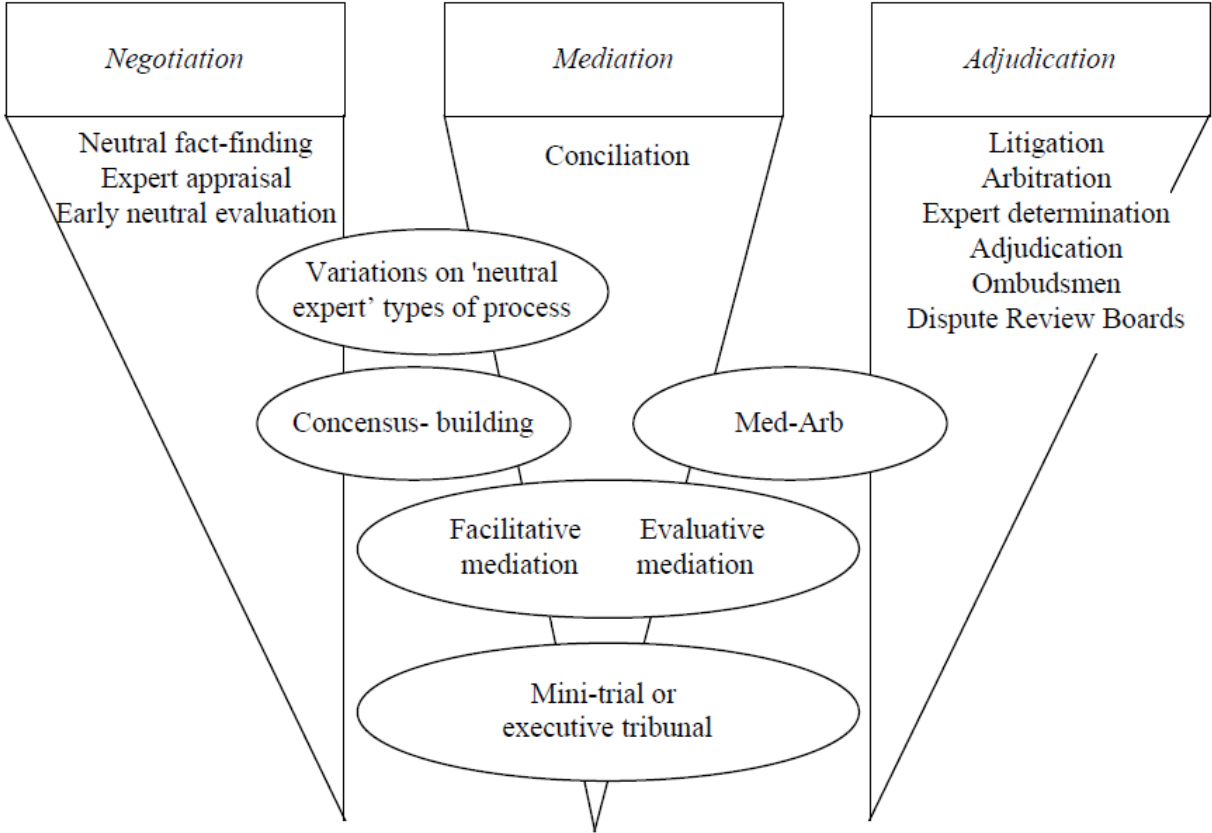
Negotiation

Mediation

Adjudication

Neutral fact-finding
Expert appraisal
Early neutral evaluation

Conciliation

Litigation
Arbitration
Expert determination
Adjudication
Ombudsmen
Dispute Review Boards

Variations on 'neutral expert' types of process

Concensus- building

Med-Arb

Facilitative mediation

Evaluative mediation

Mini-trial or executive tribunal